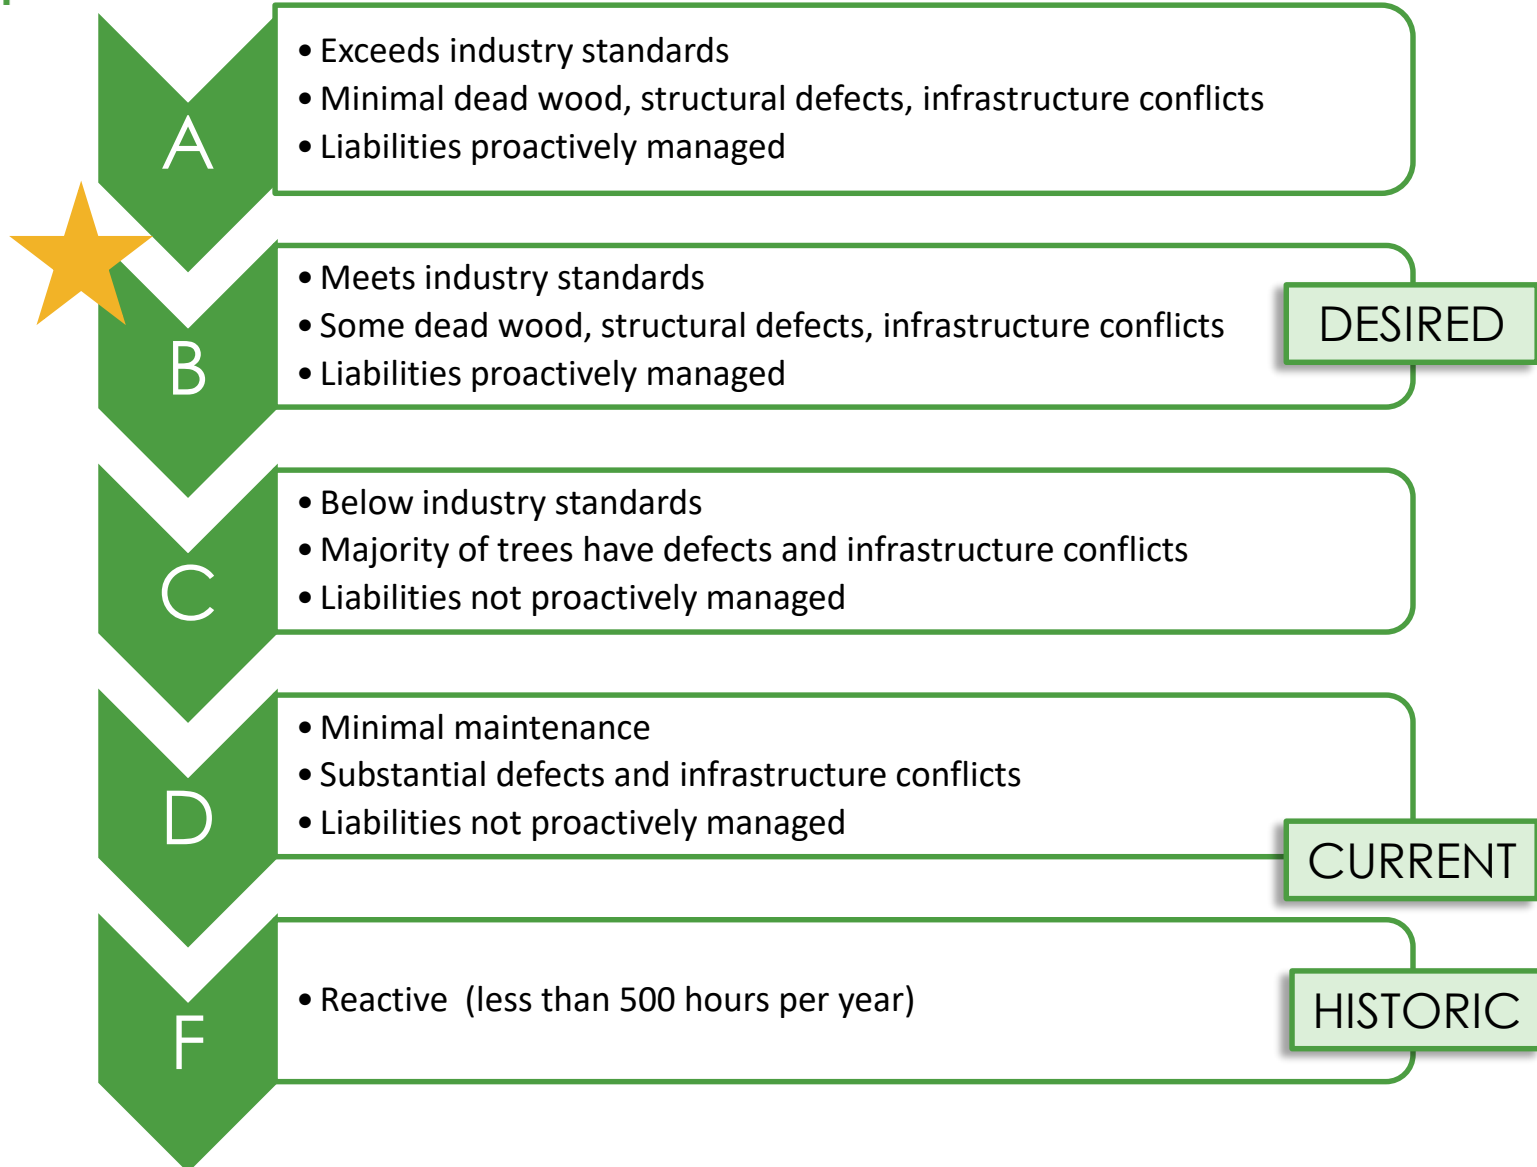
A

• Exceeds industry standards
• Minimal dead wood, structural defects, infrastructure conflicts
• Liabilities proactively managed

B

• Meets industry standards
• Some dead wood, structural defects, infrastructure conflicts
• Liabilities proactively managed

DESIRED

C

• Below industry standards
• Majority of trees have defects and infrastructure conflicts
• Liabilities not proactively managed

D

• Minimal maintenance
• Substantial defects and infrastructure conflicts
• Liabilities not proactively managed

CURRENT

F

• Reactive (less than 500 hours per year)

HISTORIC